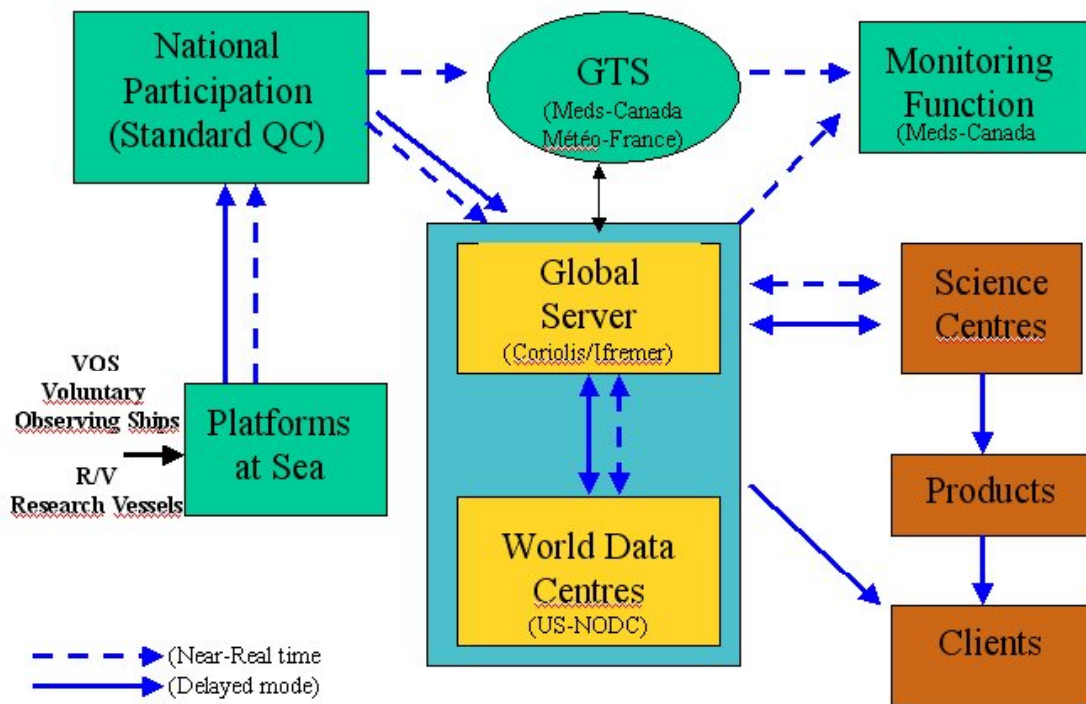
National Participation (Standard QC)

GTS
(Meds-Canada Météo-France)

Monitoring Function
(Meds-Canada

Global Server
(Coriolis/Ifremer)

Science Centres

VOS
Voluntary Observing Ships

R/V
Research Vessels

Platforms at Sea

Products

World Data Centres
(US-NODC)

Clients

(Near-Real time

(Delayed mode)